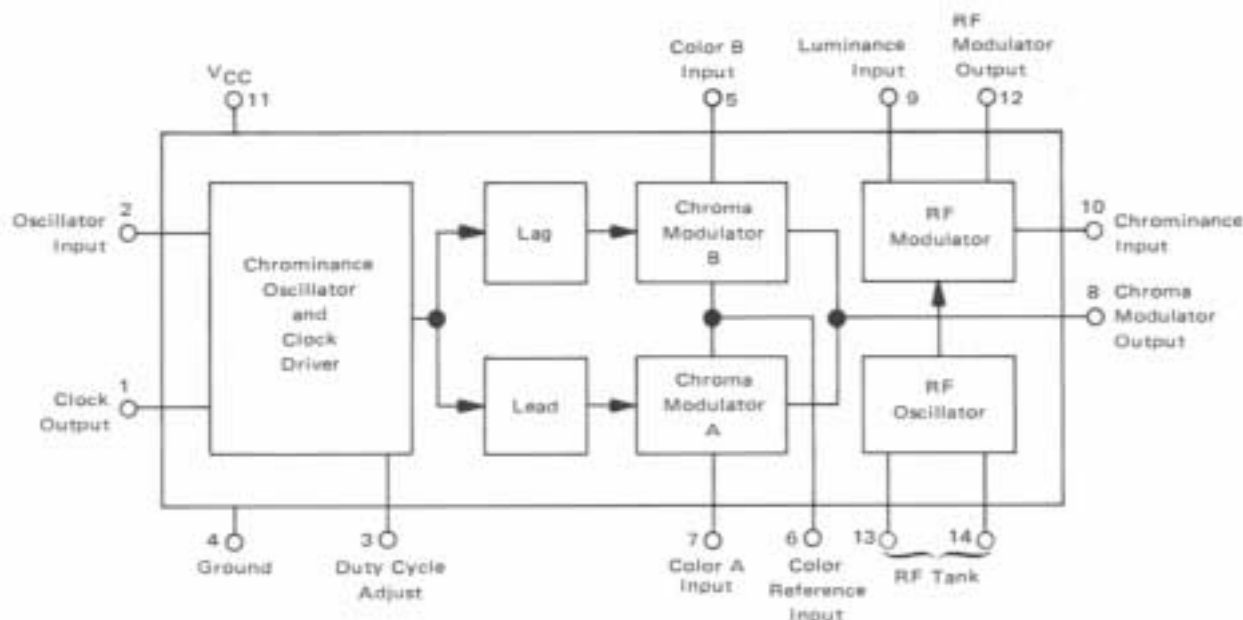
$V_{CC}$
11

Color B Input
5

Luminance Input
9

RF Modulator Output
12

2
Oscillator Input

Chrominance Oscillator and Clock Driver

Lag

Chroma Modulator B

RF Modulator

10
Chrominance Input

8
Chroma Modulator Output

1
Clock Output

Lead

Chroma Modulator A

RF Oscillator

4
Ground

3
Duty Cycle Adjust

7
Color A Input

6
Color Reference Input

13
14
RF Tank